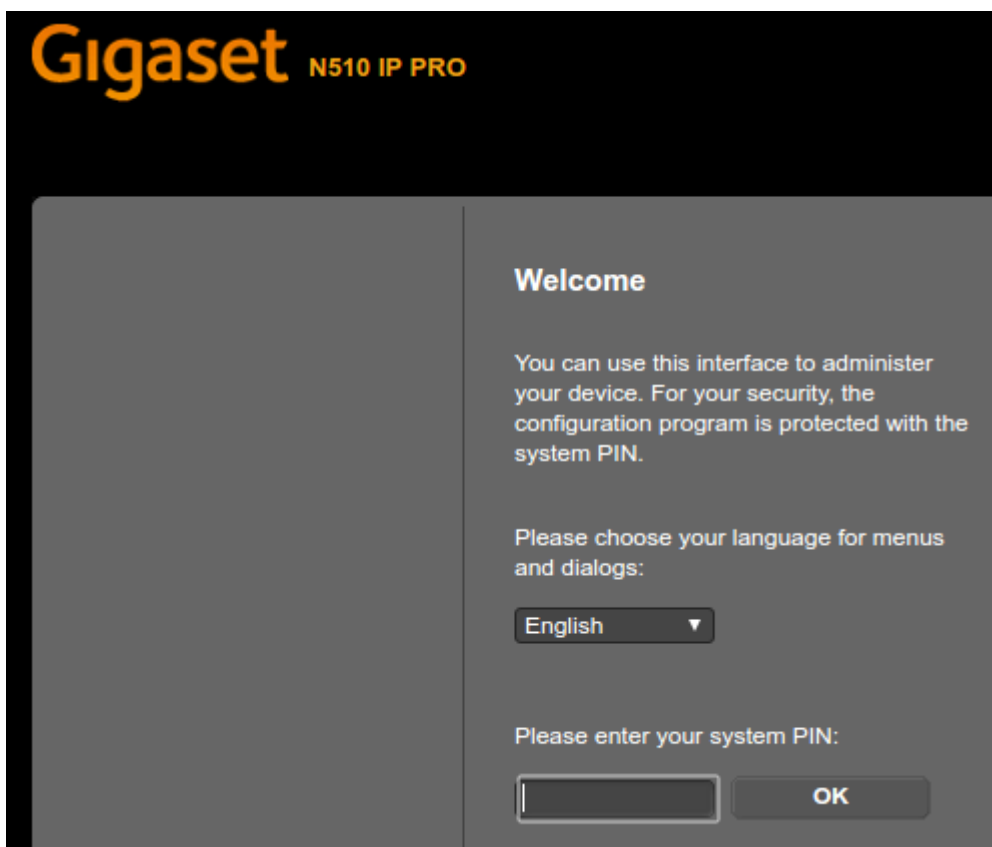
Gigaset N510 IP PRO

Welcome

You can use this interface to administer your device. For your security, the configuration program is protected with the system PIN.

Please choose your language for menus and dialogs:

English

Please enter your system PIN:

OK